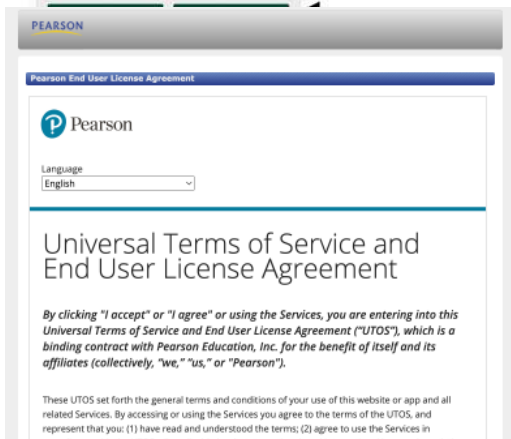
PEARSON

Pearson End User License Agreement

Pearson

Language
English

Universal Terms of Service and End User License Agreement

By clicking "I accept" or "I agree" or using the Services, you are entering into this Universal Terms of Service and End User License Agreement ("UTOS"), which is a binding contract with Pearson Education, Inc. for the benefit of itself and its affiliates (collectively, "we," "us," or "Pearson").

These UTOS set forth the general terms and conditions of your use of this website or app and all related Services. By accessing or using the Services you agree to the terms of the UTOS, and represent that you: (1) have read and understood the terms; (2) agree to use the Services in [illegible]